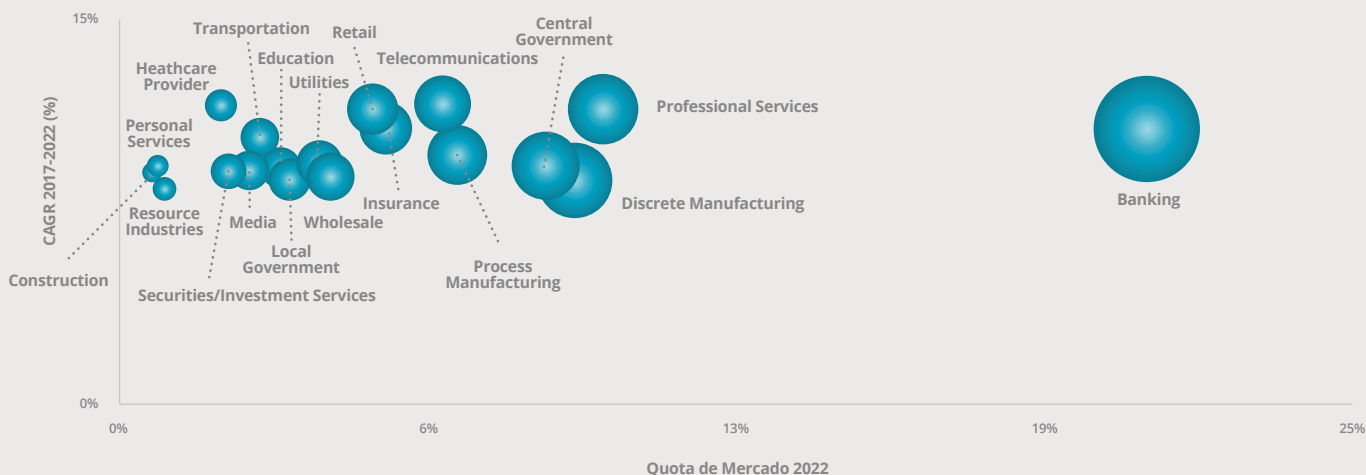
15%

CAGR 2017-2022 (%)

0%

Transportation

Education

Utilities

Retail

Telecommunications

Central Government

Heathcare Provider

Personal Services

Professional Services

Banking

Discrete Manufacturing

Insurance

Resource Industries

Media

Wholesale

Local Government

Process Manufacturing

Construction

Securities/Investment Services

0%

6%

13%

19%

25%

Quota de Mercado 2022